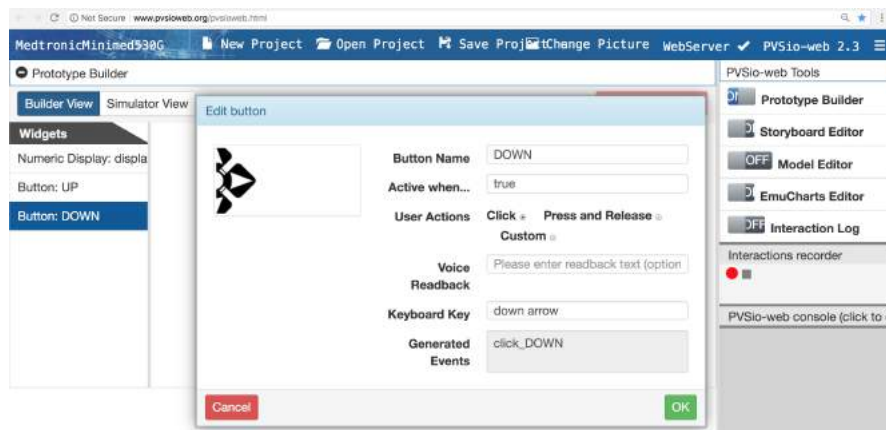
C ⓘ Not Secure www.pvsioweb.org/pvsioweb.html

MedtronicMinimed530G New Project Open Project Save ProjeChange Picture WebServer ✔ PVSio-web 2.3

Prototype Builder

Builder View Simulator View

Widgets

Numeric Display: displa

Button: UP

Button: DOWN

Edit button

Button Name DOWN

Active when... true

User Actions Click Press and Release Custom

Voice Readback Please enter readback text (option

Keyboard Key down arrow

Generated Events click_DOWN

Cancel

OK

PVSio-web Tools

Prototype Builder

Storyboard Editor

OFF Model Editor

EmuCharts Editor

OFF Interaction Log

Interactions recorder

PVSio-web console (click to